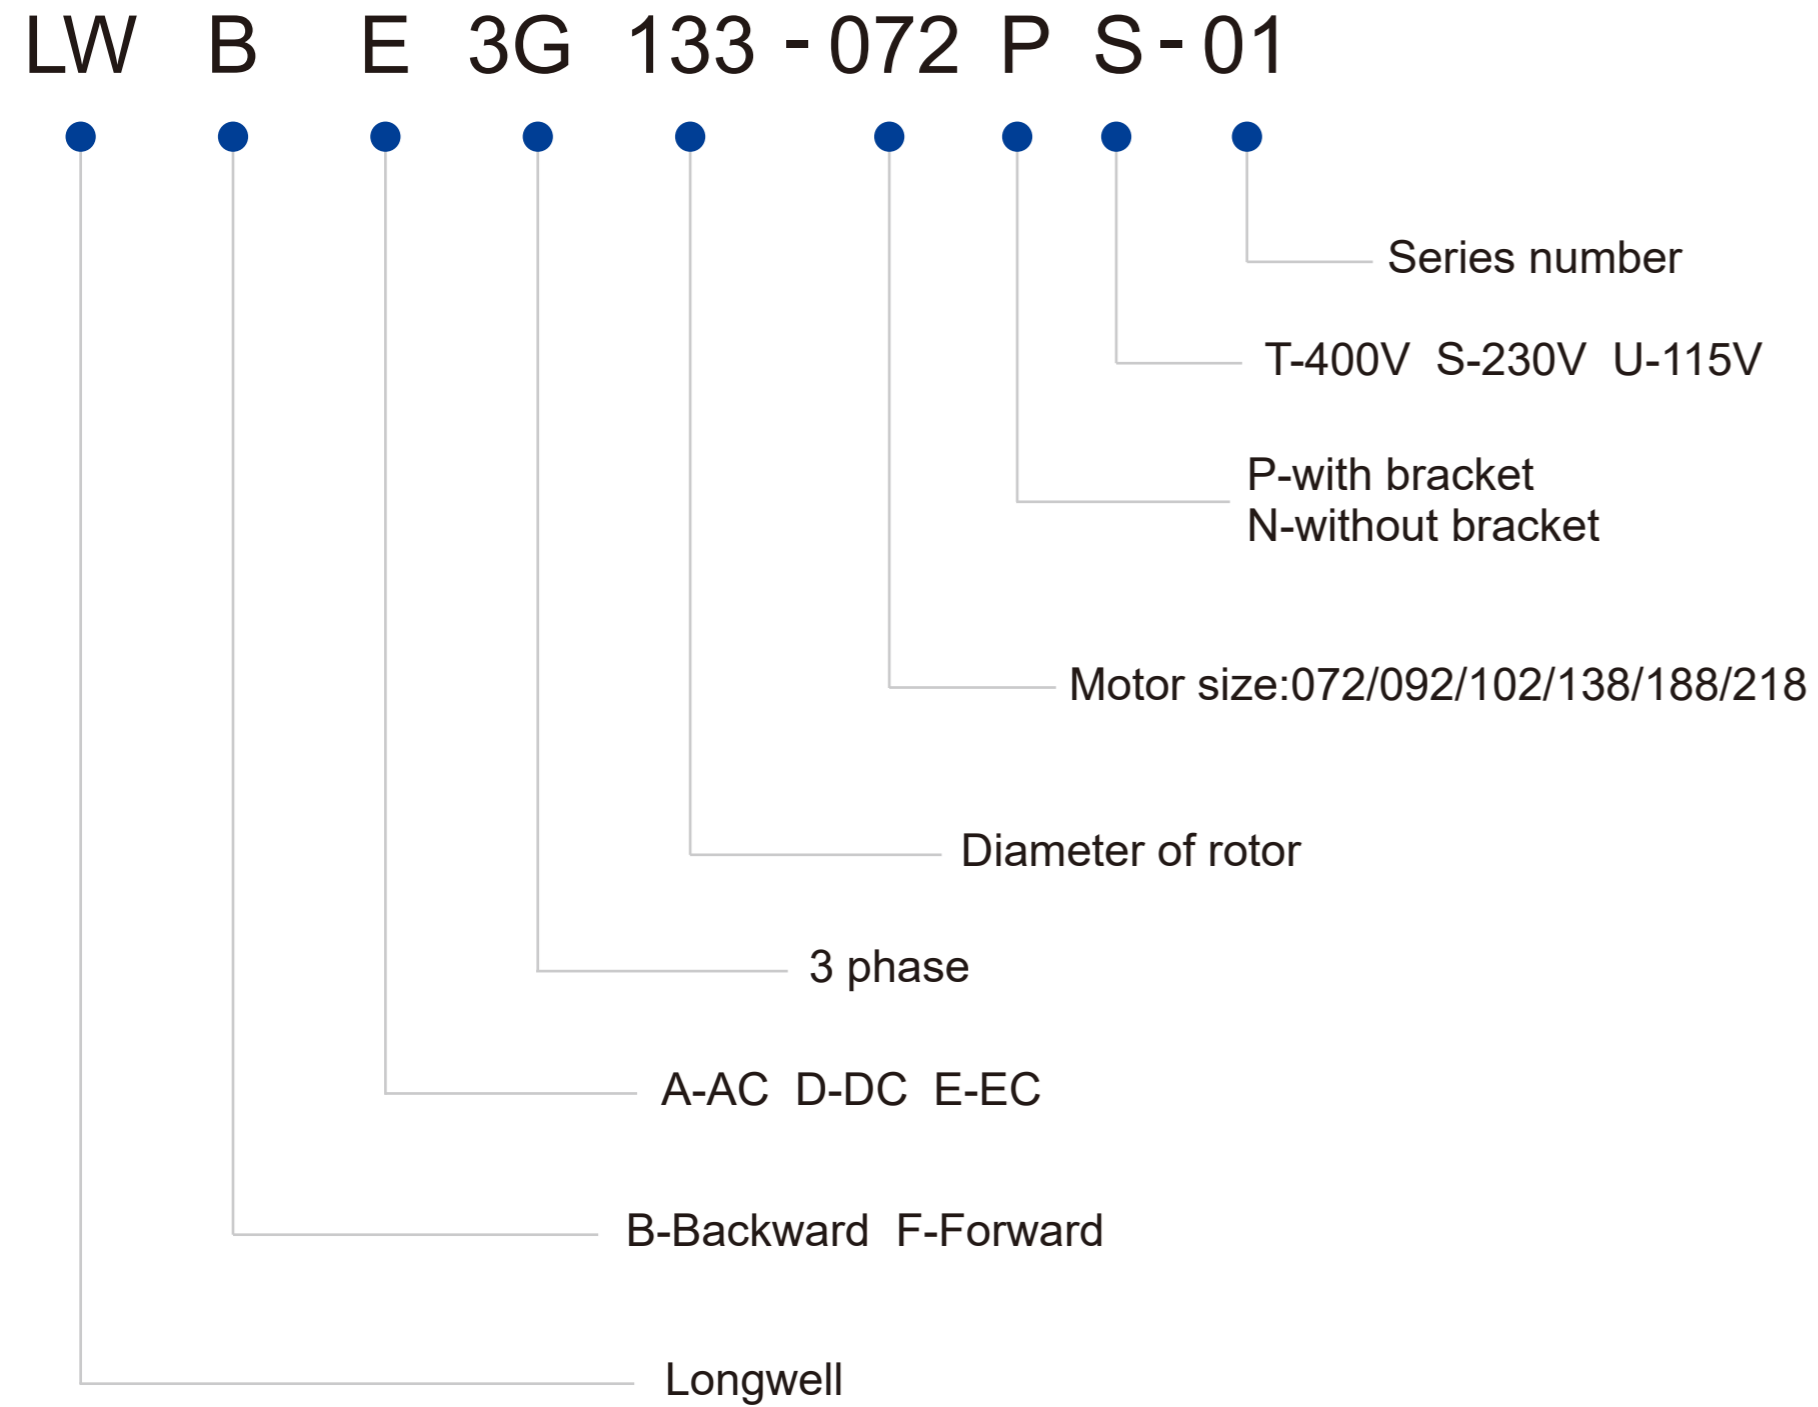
LW B E 3G 133 - 072 P S - 01

Series number

T-400V S-230V U-115V

P-with bracket
N-without bracket

Motor size:072/092/102/138/188/218

Diameter of rotor

3 phase

A-AC D-DC E-EC

B-Backward F-Forward

Longwell